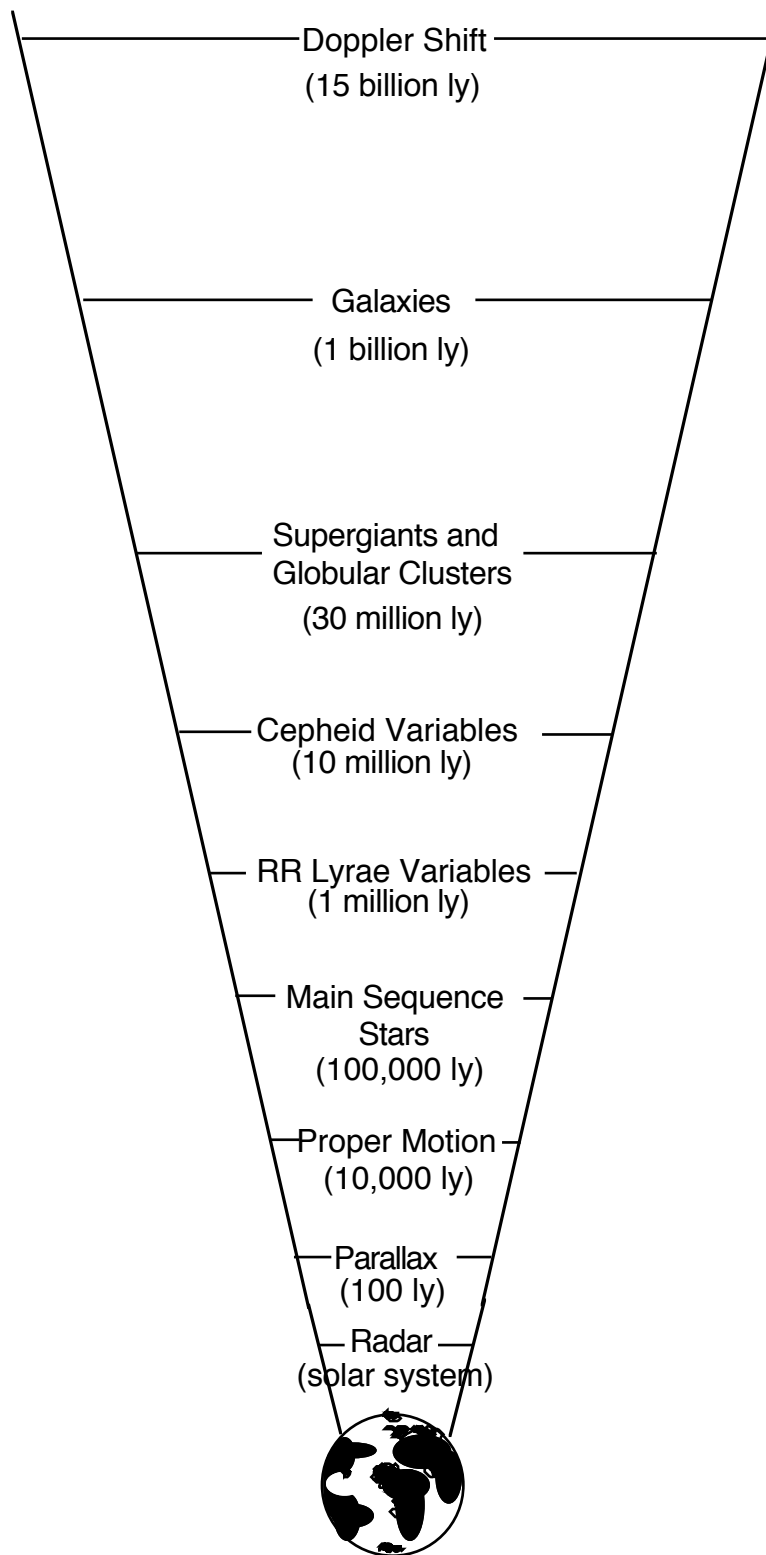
Doppler Shift
(15 billion ly)

Galaxies
(1 billion ly)

Supergiants and Globular Clusters
(30 million ly)

Cepheid Variables
(10 million ly)

RR Lyrae Variables
(1 million ly)

Main Sequence Stars
(100,000 ly)

Proper Motion
(10,000 ly)

Parallax
(100 ly)

Radar
(solar system)